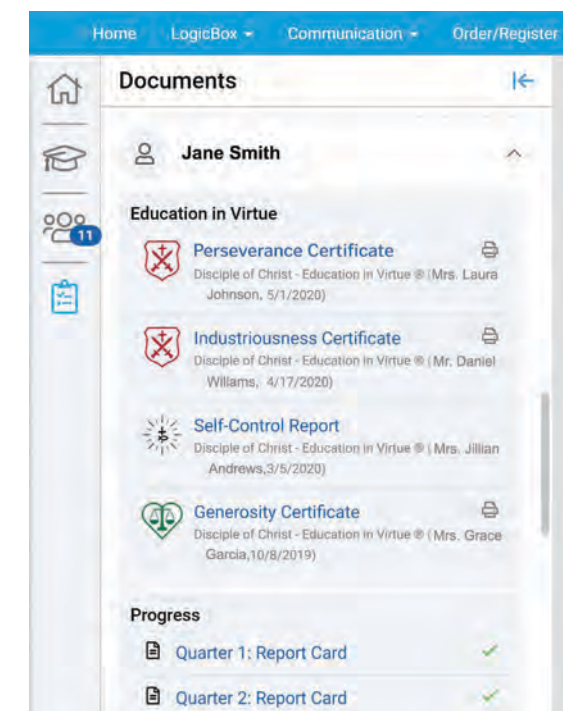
Home LogicBox Communication Order/Register

11

Documents

Jane Smith

Education in Virtue

Perseverance Certificate
Disciple of Christ - Education in Virtue ® (Mrs. Laura Johnson, 5/1/2020)

Industriousness Certificate
Disciple of Christ - Education in Virtue ® (Mr. Daniel Willams, 4/17/2020)

Self-Control Report
Disciple of Christ - Education in Virtue ® (Mrs. Jillian Andrews,3/5/2020)

Generosity Certificate
Disciple of Christ - Education in Virtue ® (Mrs. Grace Garcia,10/8/2019)

Progress

Quarter 1: Report Card

Quarter 2: Report Card